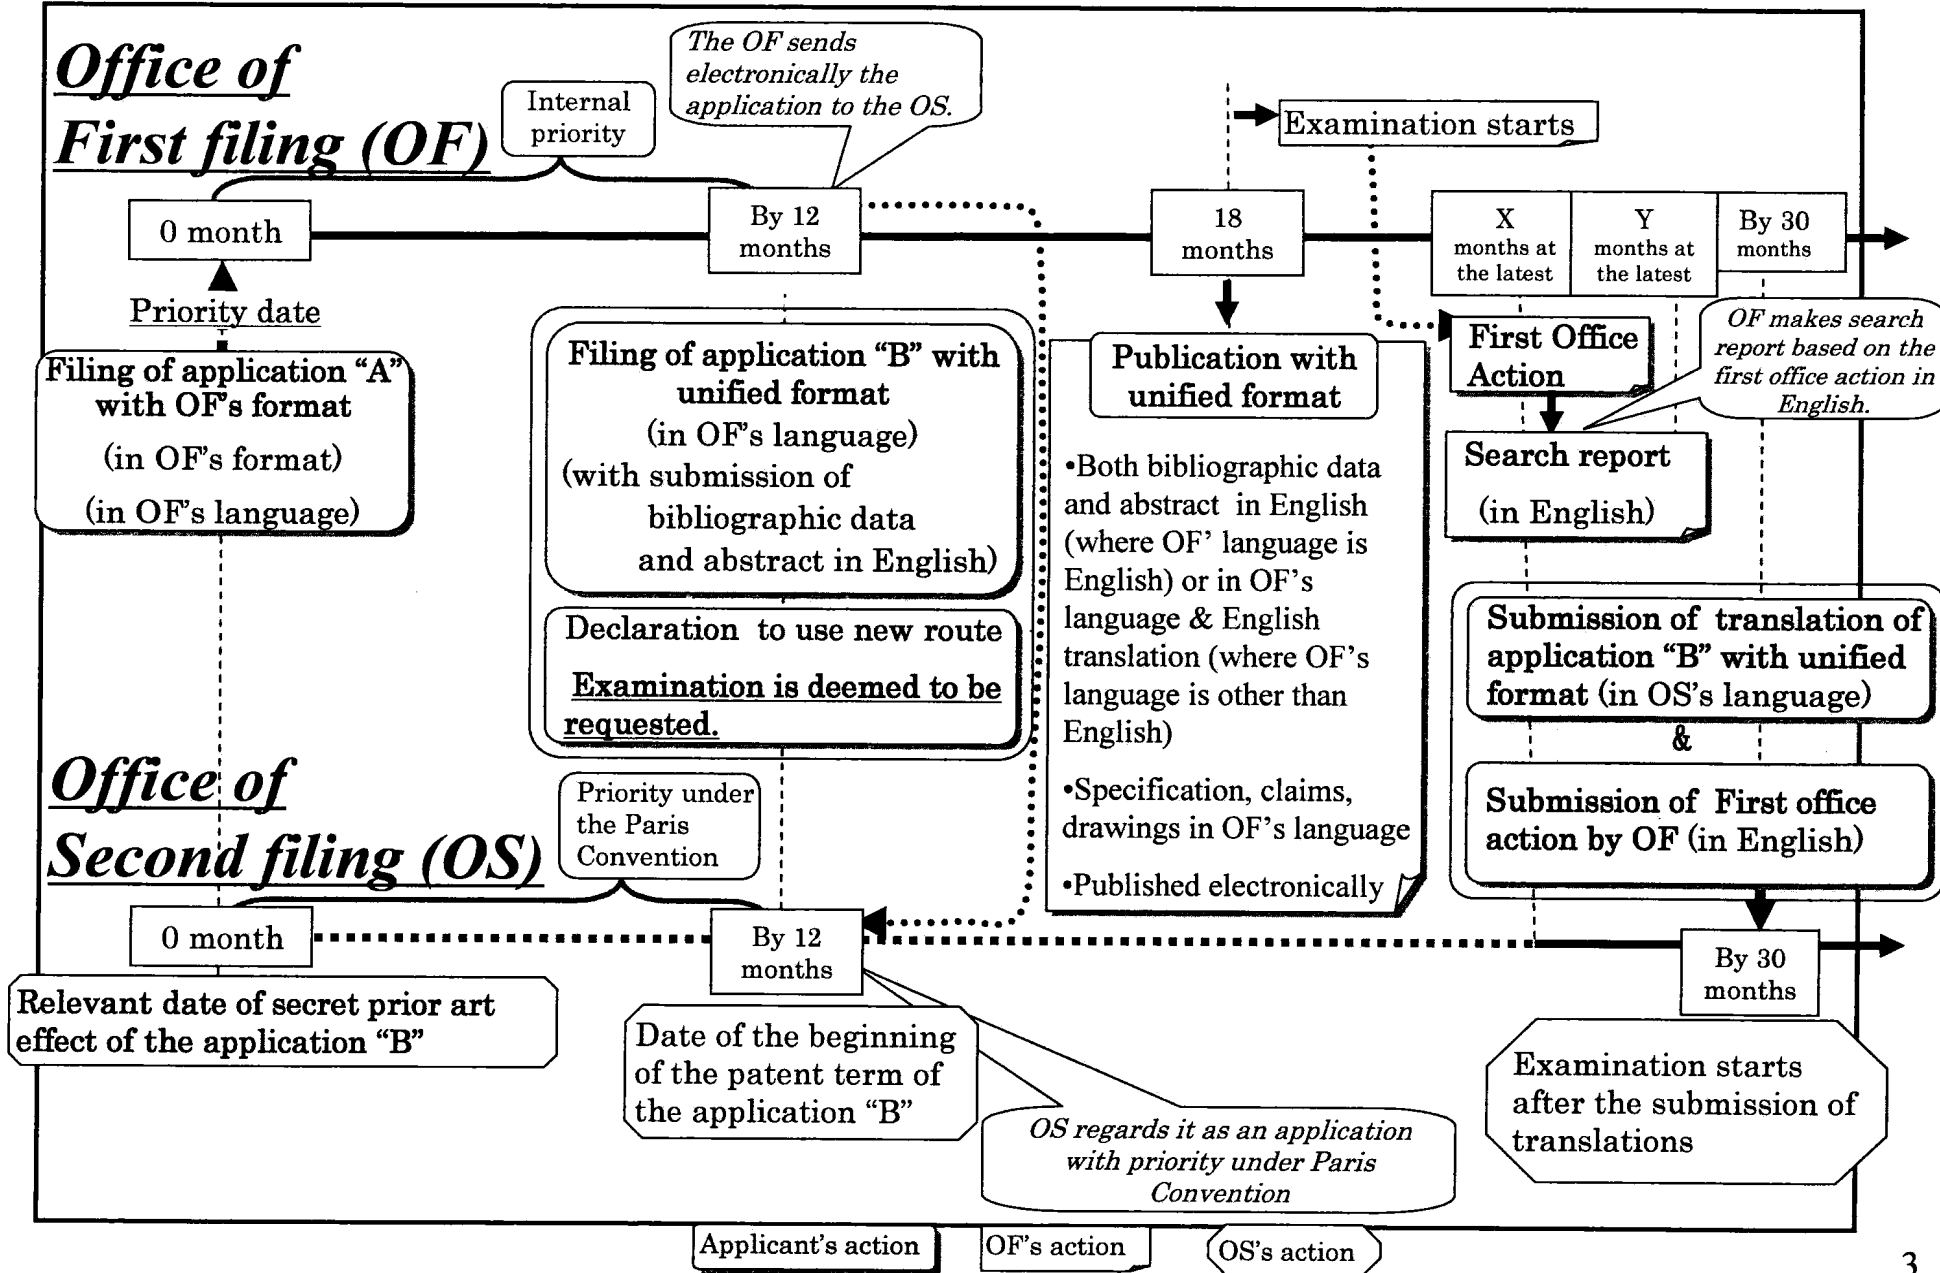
Office of
First filing (OF)

Internal priority

The OF sends electronically the application to the OS.

Examination starts

0 month

By 12 months

18 months

X months at the latest

Y months at the latest

By 30 months

Priority date

Filing of application "A" with OF's format
(in OF's format)
(in OF's language)

Filing of application "B" with unified format
(in OF's language)
(with submission of bibliographic data and abstract in English)

Declaration to use new route
Examination is deemed to be requested.

Publication with unified format

•Both bibliographic data and abstract in English (where OF' language is English) or in OF's language & English translation (where OF's language is other than English)

•Specification, claims, drawings in OF's language

•Published electronically

First Office Action

OF makes search report based on the first office action in English.

Search report
(in English)

Submission of translation of application "B" with unified format (in OS's language)
&
Submission of First office action by OF (in English)

Office of
Second filing (OS)

Priority under the Paris Convention

0 month

By 12 months

By 30 months

Relevant date of secret prior art effect of the application "B"

Date of the beginning of the patent term of the application "B"

OS regards it as an application with priority under Paris Convention

Examination starts after the submission of translations

Applicant's action

OF's action

OS's action

3